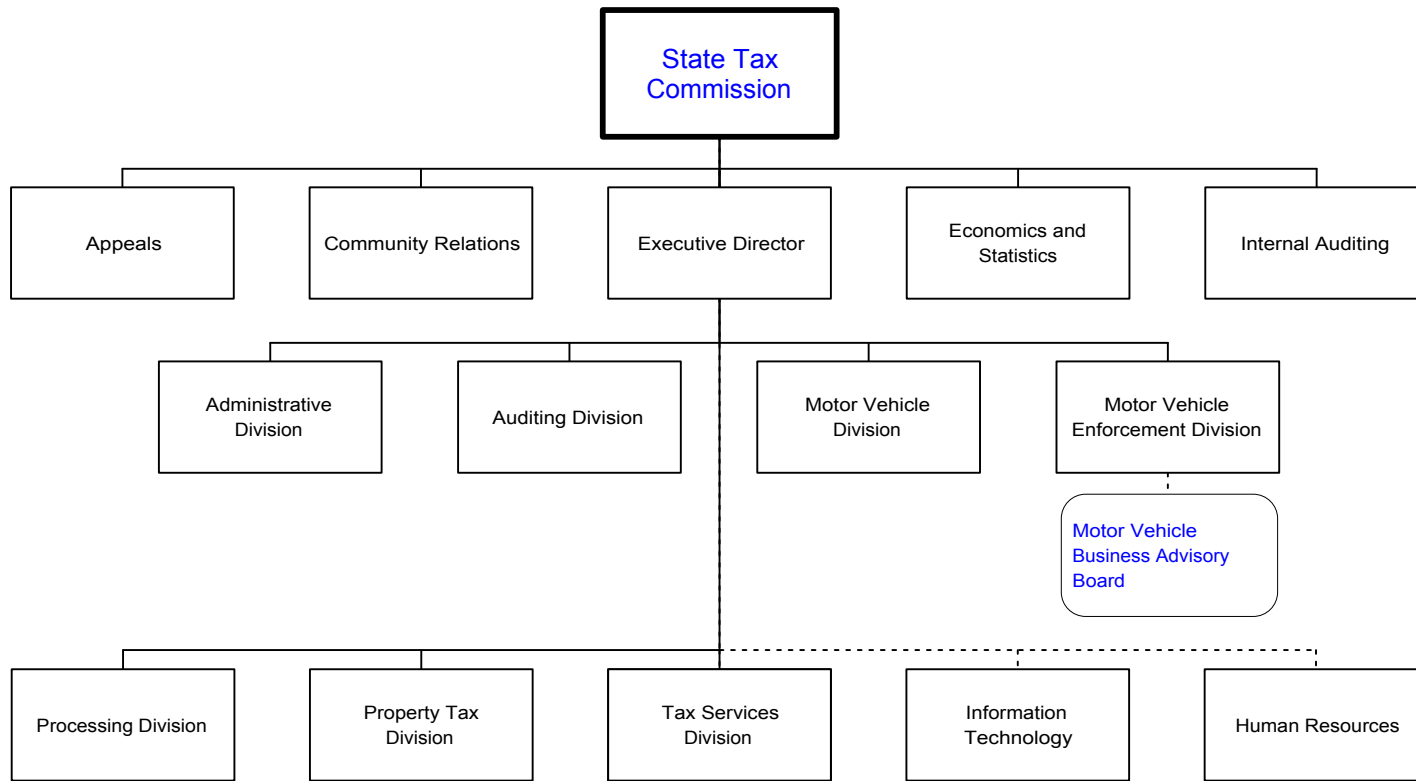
State Tax Commission

Appeals

Community Relations

Executive Director

Economics and Statistics

Internal Auditing

Administrative Division

Auditing Division

Motor Vehicle Division

Motor Vehicle Enforcement Division

Motor Vehicle Business Advisory Board

Processing Division

Property Tax Division

Tax Services Division

Information Technology

Human Resources